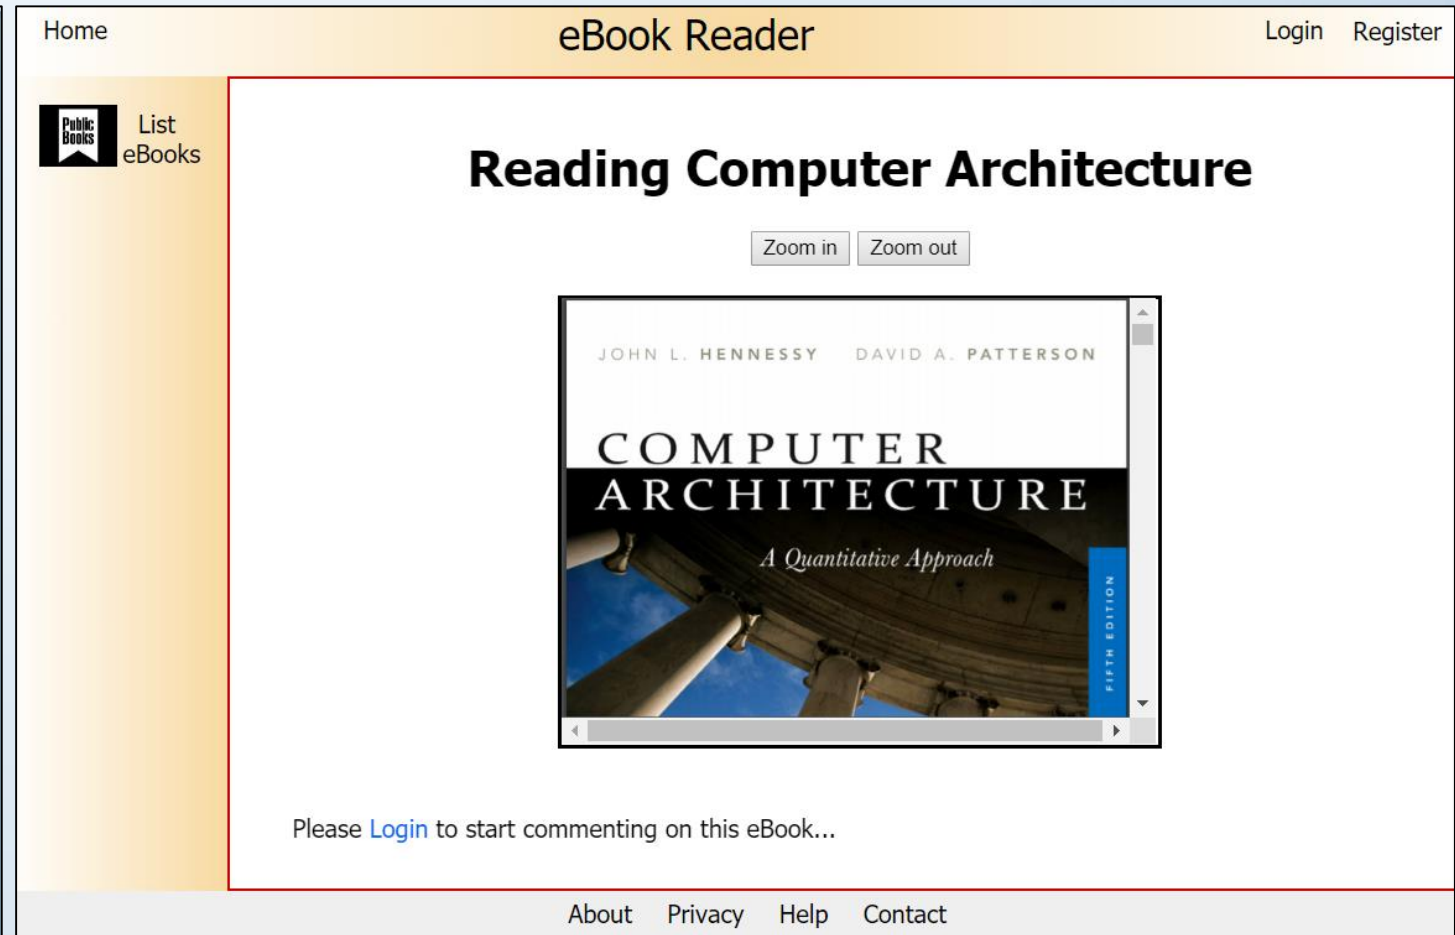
Home

eBook Reader

Login Register

Public Books

List eBooks

Reading Computer Architecture

Zoom in Zoom out

JOHN L. HENNESSY DAVID A. PATTERSON

COMPUTER ARCHITECTURE

A Quantitative Approach

FIFTH EDITION

Please Login to start commenting on this eBook...

About Privacy Help Contact